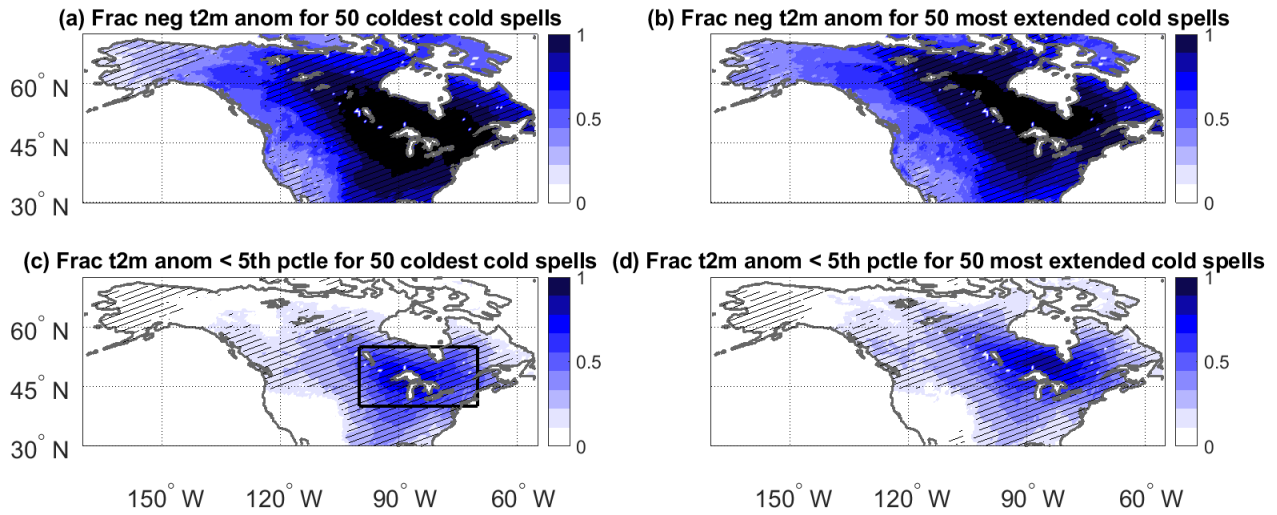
(a) Frac neg t2m anom for 50 coldest cold spells

60° N
45° N
30° N

1
0.5
0

(b) Frac neg t2m anom for 50 most extended cold spells

1
0.5
0

(c) Frac t2m anom < 5th pctle for 50 coldest cold spells

60° N
45° N
30° N

1
0.5
0

150° W 120° W 90° W 60° W

(d) Frac t2m anom < 5th pctle for 50 most extended cold spells

1
0.5
0

150° W 120° W 90° W 60° W